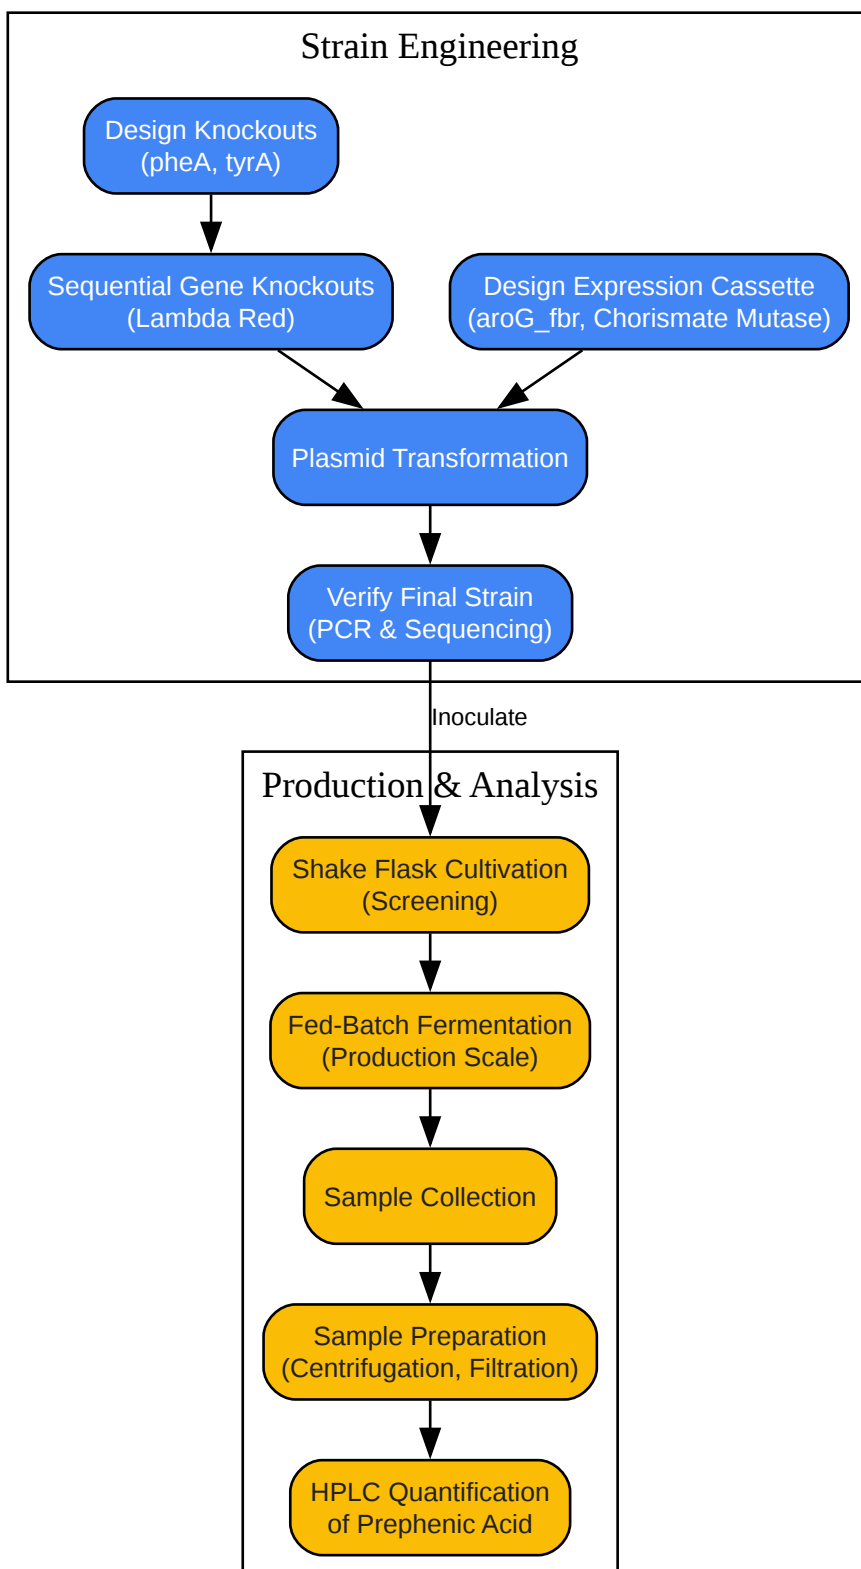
Strain Engineering

Design Knockouts
(pheA, tyrA)

Sequential Gene Knockouts
(Lambda Red)

Design Expression Cassette
(aroG_fbr, Chorismate Mutase)

Plasmid Transformation

Verify Final Strain
(PCR & Sequencing)

Inoculate

Production & Analysis

Shake Flask Cultivation
(Screening)

Fed-Batch Fermentation
(Production Scale)

Sample Collection

Sample Preparation
(Centrifugation, Filtration)

HPLC Quantification
of Prephenic Acid